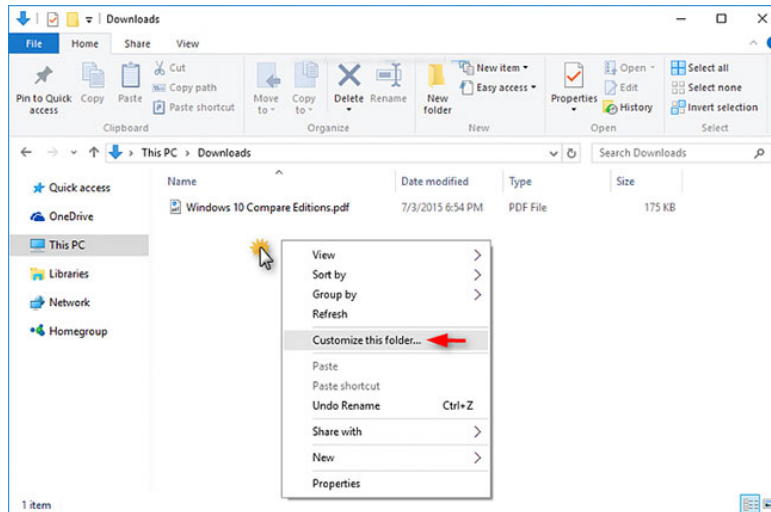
Downloads

File Home Share View

Pin to Quick access Copy Paste
Cut
Copy path
Paste shortcut
Clipboard

Move to Copy to Delete Rename
Organize

New folder
New item
Easy access
New

Properties
Open
Edit
History
Open

Select all
Select none
Invert selection
Select

This PC > Downloads

Search Downloads

Quick access
OneDrive
This PC
Libraries
Network
Homegroup

| Name | Date modified | Type | Size |
|---|---|---|---|
| Windows 10 Compare Editions.pdf | 7/3/2015 6:54 PM | PDF File | 175 KB |

View
Sort by
Group by
Refresh
Customize this folder...
Paste
Paste shortcut
Undo Rename Ctrl+Z
Share with
New
Properties

1 item